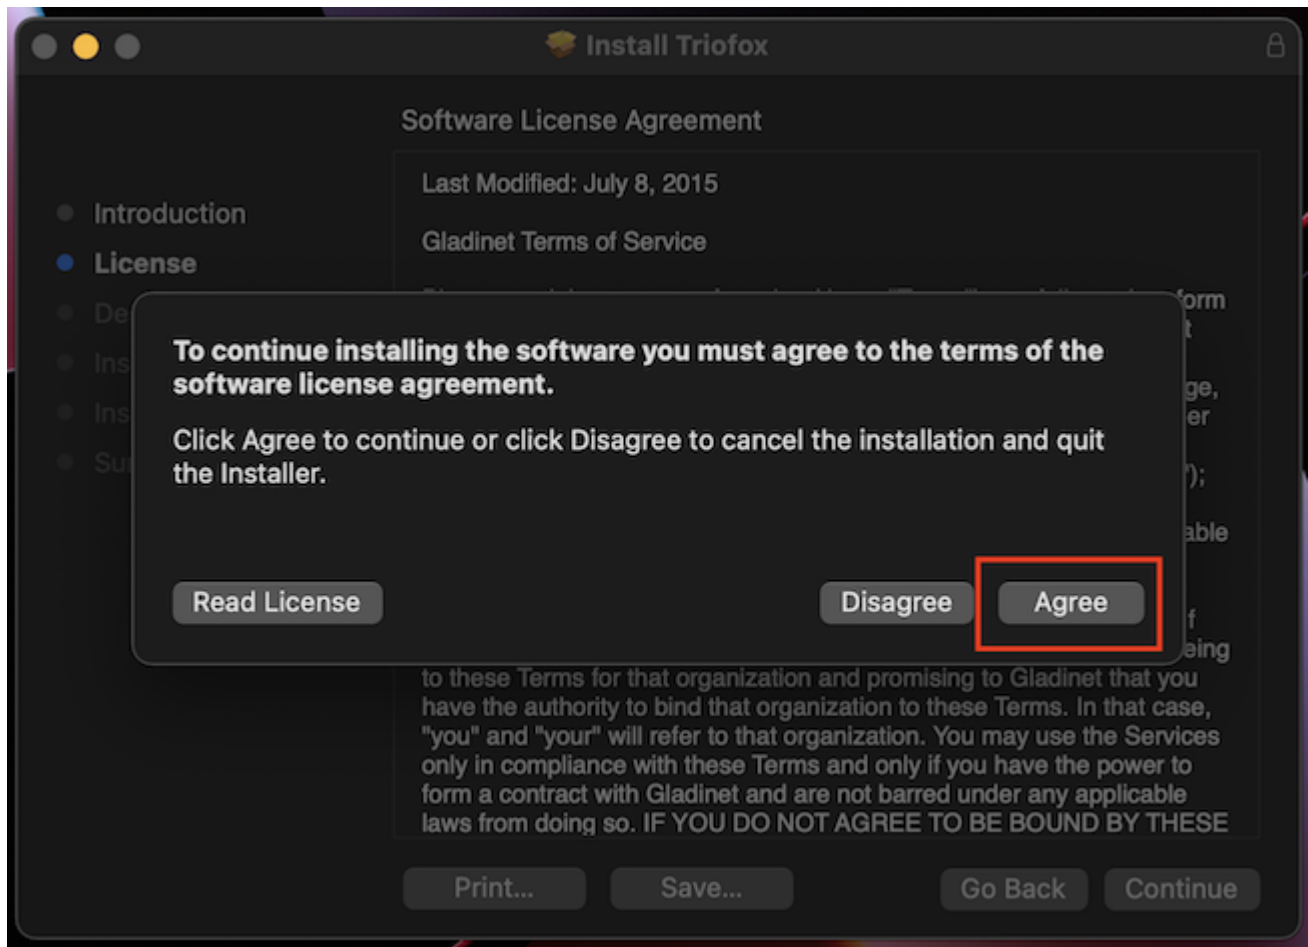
Install Triofox

Software License Agreement

Last Modified: July 8, 2015

Gladinet Terms of Service

Introduction
License
De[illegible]
Ins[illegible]
Ins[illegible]
Su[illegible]

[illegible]form
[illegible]t
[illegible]ge,
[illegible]er
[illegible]");
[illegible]able
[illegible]f
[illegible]eing

To continue installing the software you must agree to the terms of the software license agreement.

Click Agree to continue or click Disagree to cancel the installation and quit the Installer.

Read License

Disagree

Agree

to these Terms for that organization and promising to Gladinet that you have the authority to bind that organization to these Terms. In that case, "you" and "your" will refer to that organization. You may use the Services only in compliance with these Terms and only if you have the power to form a contract with Gladinet and are not barred under any applicable laws from doing so. IF YOU DO NOT AGREE TO BE BOUND BY THESE

Print...

Save...

Go Back

Continue